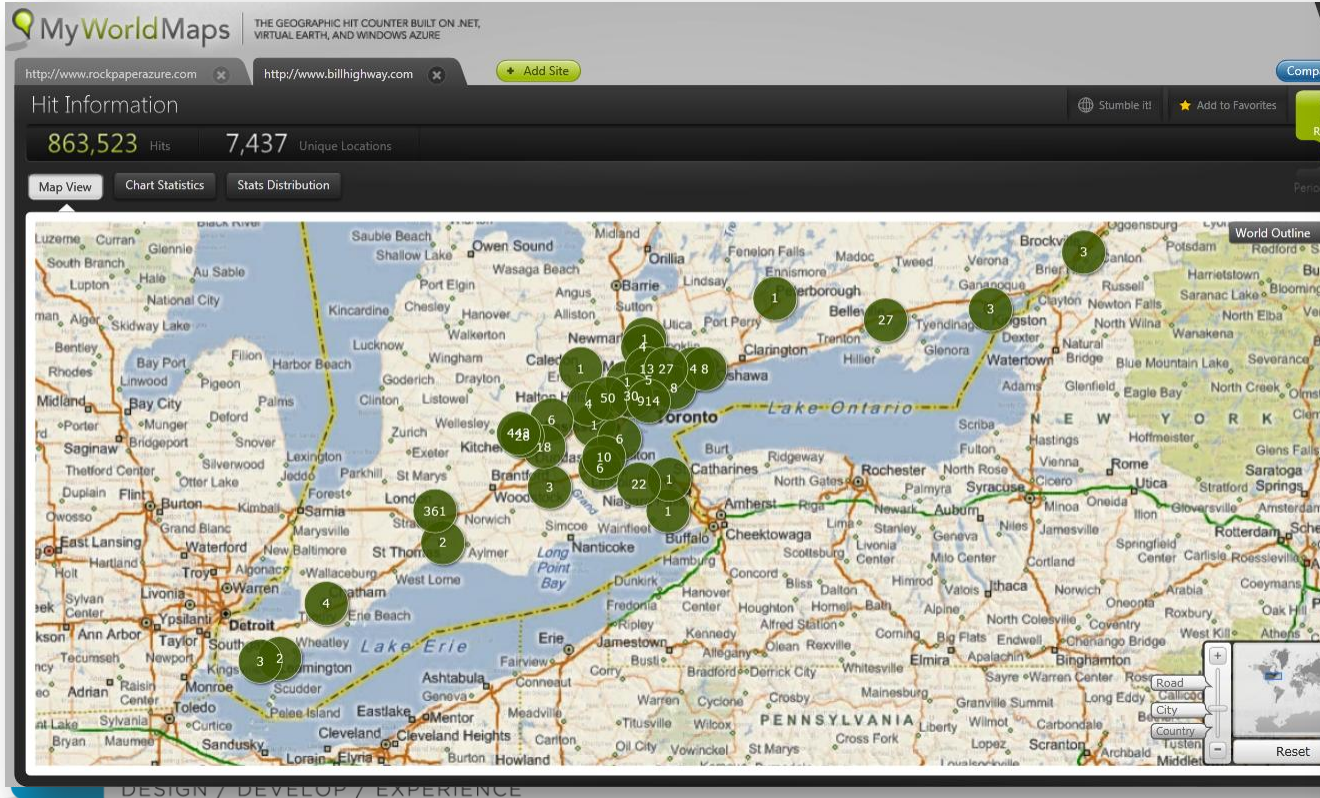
MyWorldMaps | THE GEOGRAPHIC HIT COUNTER BUILT ON .NET, VIRTUAL EARTH, AND WINDOWS AZURE

http://www.rockpaperazure.com | http://www.billhighway.com | + Add Site | Comp

Hit Information | Stumble it! | Add to Favorites

863,523 Hits | 7,437 Unique Locations

Map View | Chart Statistics | Stats Distribution

World Outline

Luzerne Curran Glennie South Branch Hale Au Sable Lupton National City Skidway Lake Bentley Bay Port Rhodes Linwood Pigeon Midland Bay City Palms Munger Deford Saginaw Bridgeport Snover Thetford Center Silverwood Otter Lake Dupain Flint Burton Owosso Grand Blanc East Lansing Waterford Hartland Sylvan Center Livonia Warren Ypsilanti Detroit Ann Arbor Taylor Tecumseh Newport Adrian Monroe Toledo Sylvania Curtice Bryan Maumee Sandusky Harbor Beach Lexington Kimball Marysville New Baltimore Algonac Wallaceburg Sauble Beach Shallow Lake Owen Sound Wasaga Beach Port Elgin Kincardine Chesley Hanover Walkerton Lucknow Wingham Goderich Clinton Listowel Zurich Exeter Parkhill St Marys Forest Sarnia London Strathroy St Thomas Aylmer West Lorne Chatham Erie Beach Wheatley Leamington Scudder Pelee Island Eastlake Mentor Cleveland Cleveland Heights Lorain Elyria Kitchener Brantford Woodstock Norwich Simcoe Nanticoke Long Point Bay Lake Erie Ashtabula Geneva Conneaut Meadville Erie Fairview Jamestown Dunkirk Fredonia Corry Warren Titusville Oil City Carlton Howland Burton Barrie Orillia Angus Alliston Sutton Newmarket Uxbridge Port Perry Caledon Halton Hills Toronto Oshawa Clarington Burlington Hamilton Niagara St Catharines Buffalo Cheektowaga Amherst Lake Ontario Wainfleet Fenelon Falls Lindsay Ennismore Peterborough Madoc Tweed Belleville Trenton Hillier Glenora Tyendinaga Kingston Gananoque Brockville Verona Ogdensburg Potsdam Canton Russell Harrietstown Saranac Lake Redford Clayton Newton Falls North Wilna Wanakena Dexter Watertown Natural Bridge Blue Mountain Lake Adams Glenfield Eagle Bay North Creek Scriba Fulton Hastings Hoffmeister Vienna Rome Glens Falls Saratoga Springs Syracuse Cicero Oneida Utica Stratford Gloversville Amsterdam Minoa Ilion Rochester North Rose Newark Auburn Geneva Niles Jamesville Rotterdam Springfield Center Carlisle Roessleville Cortland Coeymans Norwich Oneonta Arabia Roxbury Oak Hill Coventry Chenango Bridge West Kill Athens Binghamton Ithaca Valois Hornell Bath Alpine North Colesville Big Flats Endwell Elmira Apalachin Sayre Warren Center Long Eddy Granville Summit Carbondale Scranton Archbald Tusten Middletown Wilmot Lopez Liberty PENNSYLVANIA Cross Fork St Marys Mainesburg Whitesville Corning Alfred Station Olean Rexville Allegany Derrick City Bradford Crosby Cyclone Wilcox Vowinckel Kennedy Bustl Hanover Center Houghton Concord Bliss Dalton Himrod Lima Stanley Livonia Scottsburg Ridgeway North Gates Burt Hamburg Riga Orchard Park Cheektowaga Lockport

1 27 3 3 1 4 13 27 4 8 1 5 8 50 30 914 4 6 1 6 443 18 10 6 3 22 1 1 361 2 4 3 2

Road City Country Reset

DESIGN / DEVELOP / EXPERIENCE